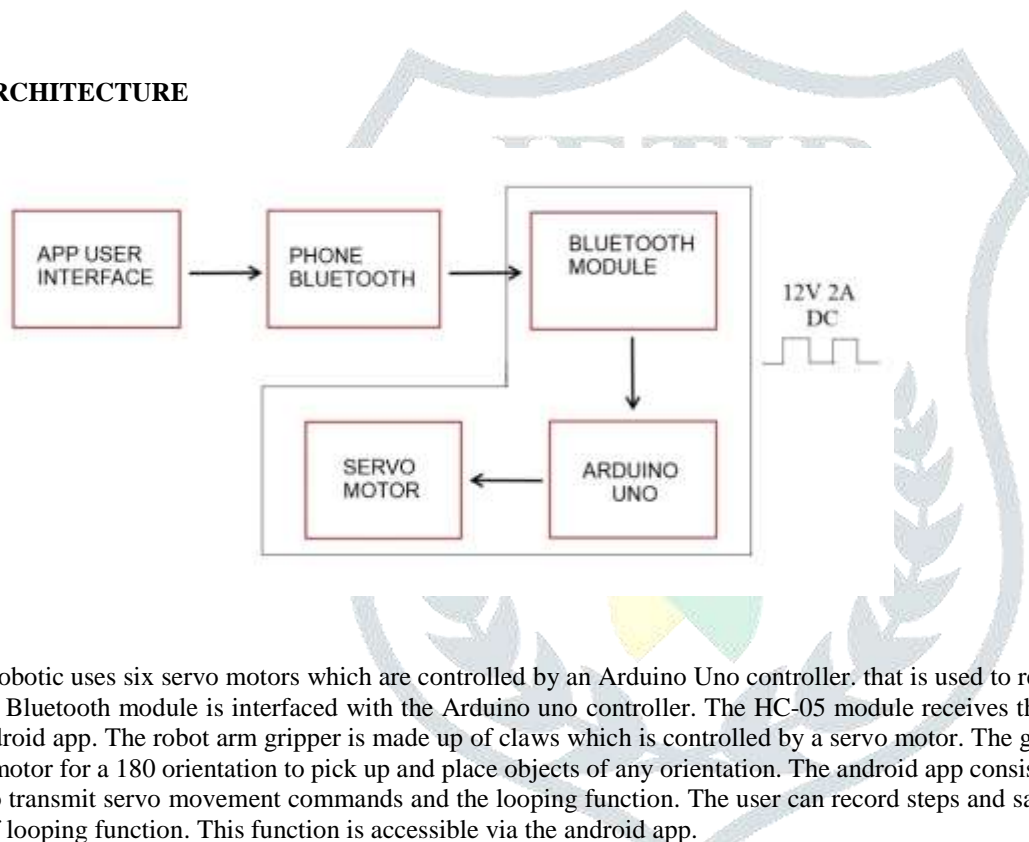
RCHITECTURE

APP USER INTERFACE

PHONE BLUETOOTH

BLUETOOTH MODULE

12V 2A DC

SERVO MOTOR

ARDUINO UNO

obotic uses six servo motors which are controlled by an Arduino Uno controller. that is used to re Bluetooth module is interfaced with the Arduino uno controller. The HC-05 module receives th droid app. The robot arm gripper is made up of claws which is controlled by a servo motor. The g motor for a 180 orientation to pick up and place objects of any orientation. The android app consis o transmit servo movement commands and the looping function. The user can record steps and sa f looping function. This function is accessible via the android app.